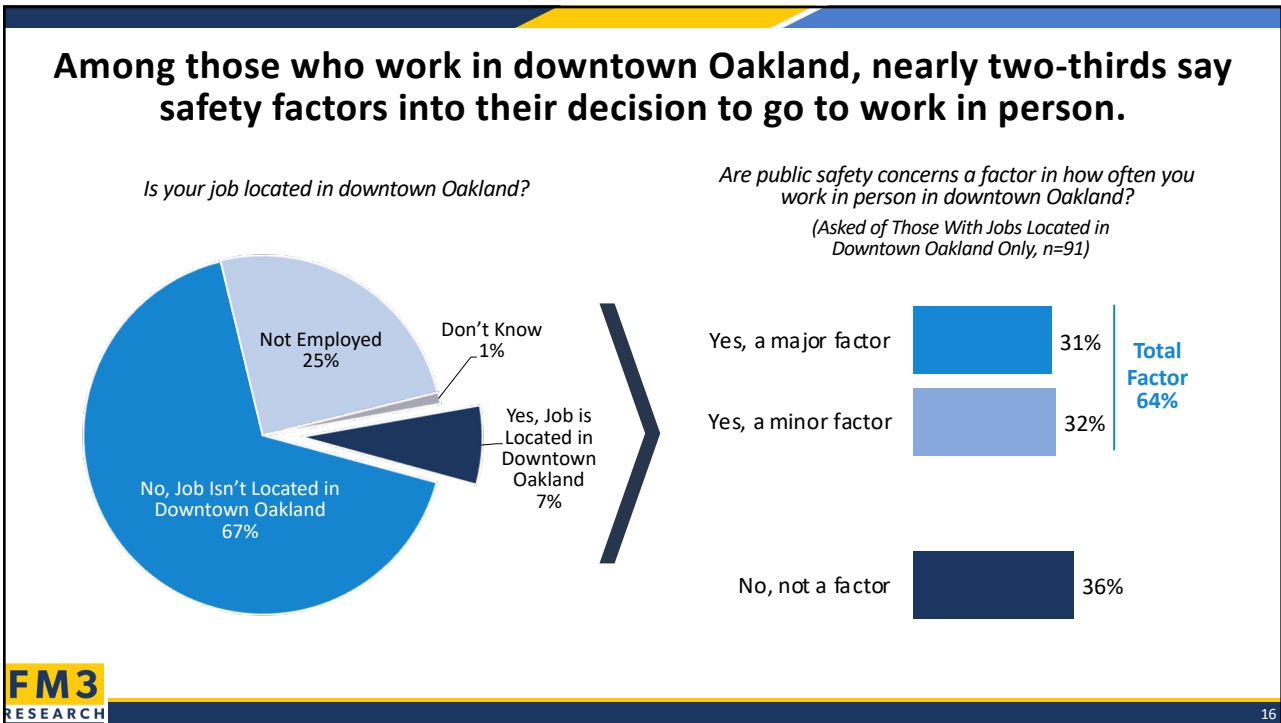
Among those who work in downtown Oakland, nearly two-thirds say safety factors into their decision to go to work in person.

Is your job located in downtown Oakland?

Not Employed
25%

Don't Know
1%

Yes, Job is Located in Downtown Oakland
7%

No, Job Isn't Located in Downtown Oakland
67%

Are public safety concerns a factor in how often you work in person in downtown Oakland?
(Asked of Those With Jobs Located in Downtown Oakland Only, n=91)

Yes, a major factor 31%
Yes, a minor factor 32%
No, not a factor 36%

Total Factor 64%

FM3 RESEARCH

16